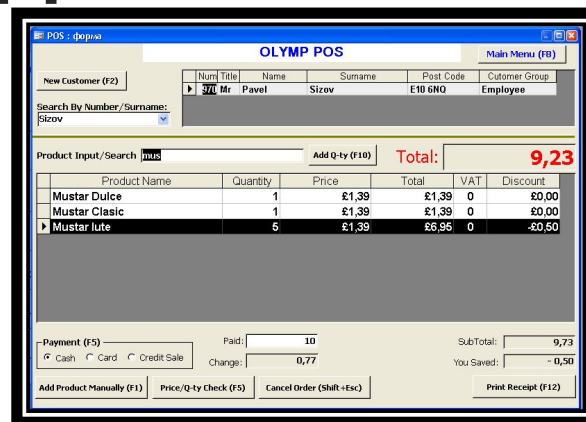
POS : форма

OLYMP POS

Main Menu (F8)

New Customer (F2)

| Num | Title | Name | Surname | Post Code | Cutomer Group |
|---|---|---|---|---|---|
| 970 | Mr | Pavel | Sizov | E10 6NQ | Employee |

Search By Number/Surname:
Sizov

Product Input/Search mus

Add Q-ty (F10)

Total: 9,23

| Product Name | Quantity | Price | Total | VAT | Discount |
|---|---|---|---|---|---|
| Mustar Dulce | 1 | £1,39 | £1,39 | 0 | £0,00 |
| Mustar Clasic | 1 | £1,39 | £1,39 | 0 | £0,00 |
| Mustar Iute | 5 | £1,39 | £6,95 | 0 | -£0,50 |

Payment (F5)
Cash Card Credit Sale

Paid: 10
Change: 0,77

SubTotal: 9,73
You Saved: - 0,50

Add Product Manually (F1)
Price/Q-ty Check (F5)
Cancel Order (Shift+Esc)
Print Receipt (F12)